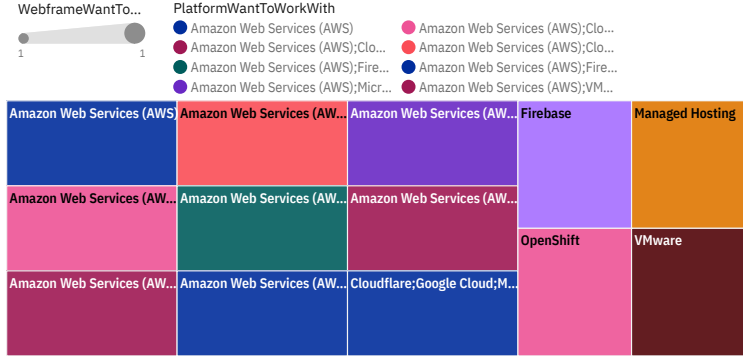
WebframeWantTo...

1 1

PlatformWantToWorkWith

Amazon Web Services (AWS)
Amazon Web Services (AWS);Clo...
Amazon Web Services (AWS);Clo...
Amazon Web Services (AWS);Clo...
Amazon Web Services (AWS);Fire...
Amazon Web Services (AWS);Fire...
Amazon Web Services (AWS);Micr...
Amazon Web Services (AWS);VM...

Amazon Web Services (AWS)
Amazon Web Services (AW...
Amazon Web Services (AW...
Firebase
Managed Hosting
Amazon Web Services (AW...
Amazon Web Services (AW...
Amazon Web Services (AW...
OpenShift
VMware
Amazon Web Services (AW...
Amazon Web Services (AW...
Cloudflare;Google Cloud;M...